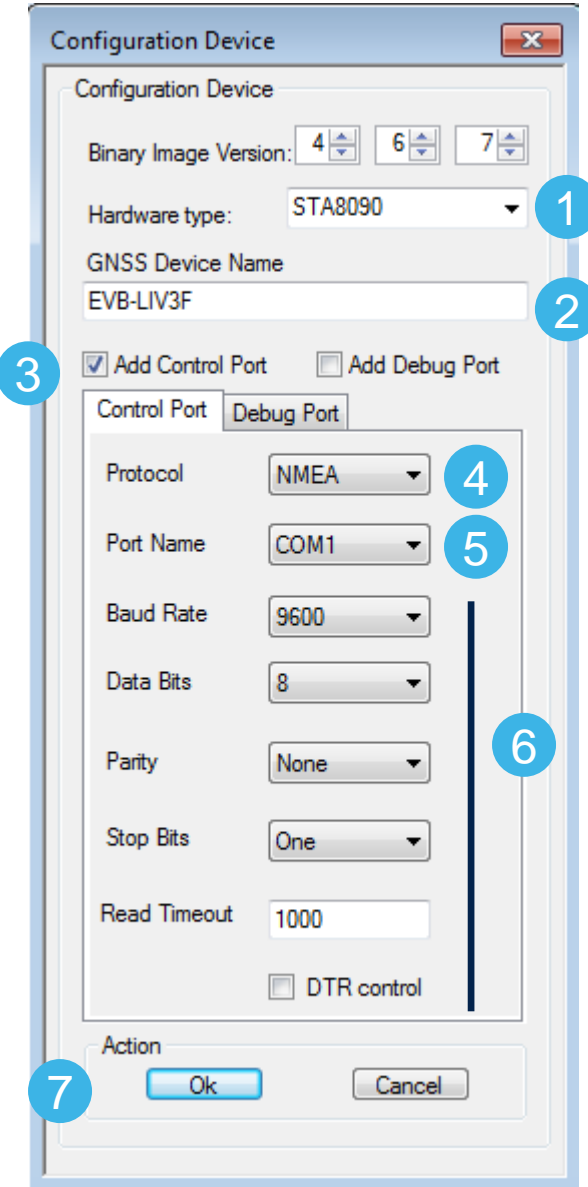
Configuration Device

Configuration Device

Binary Image Version: 4 6 7

Hardware type: STA8090

1

GNSS Device Name

EVB-LIV3F

2

3

Add Control Port

Add Debug Port

Control Port

Debug Port

Protocol NMEA

4

Port Name COM1

5

Baud Rate 9600

Data Bits 8

6

Parity None

Stop Bits One

Read Timeout 1000

DTR control

Action

7

Ok

Cancel